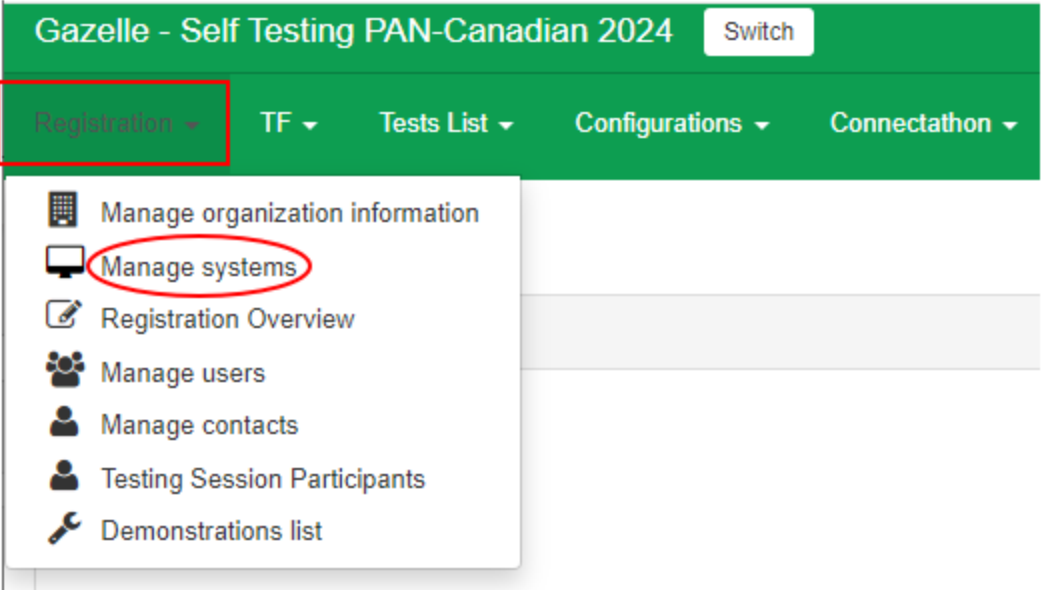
Gazelle - Self Testing PAN-Canadian 2024 Switch

Registration TF Tests List Configurations Connectathon

Manage organization information
Manage systems
Registration Overview
Manage users
Manage contacts
Testing Session Participants
Demonstrations list